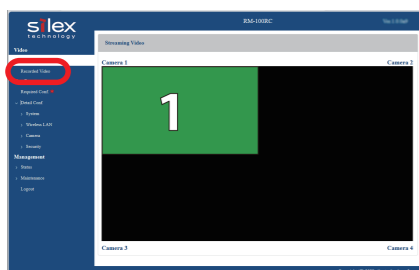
silex technology

RM-100RC

Video
Recorded Video
Required Conf.
Detail Conf.
System
Wireless LAN
Camera
Security
Management
Status
Maintenance
Logout

Streaming Video

Camera 1
Camera 2

1

Camera 3
Camera 4